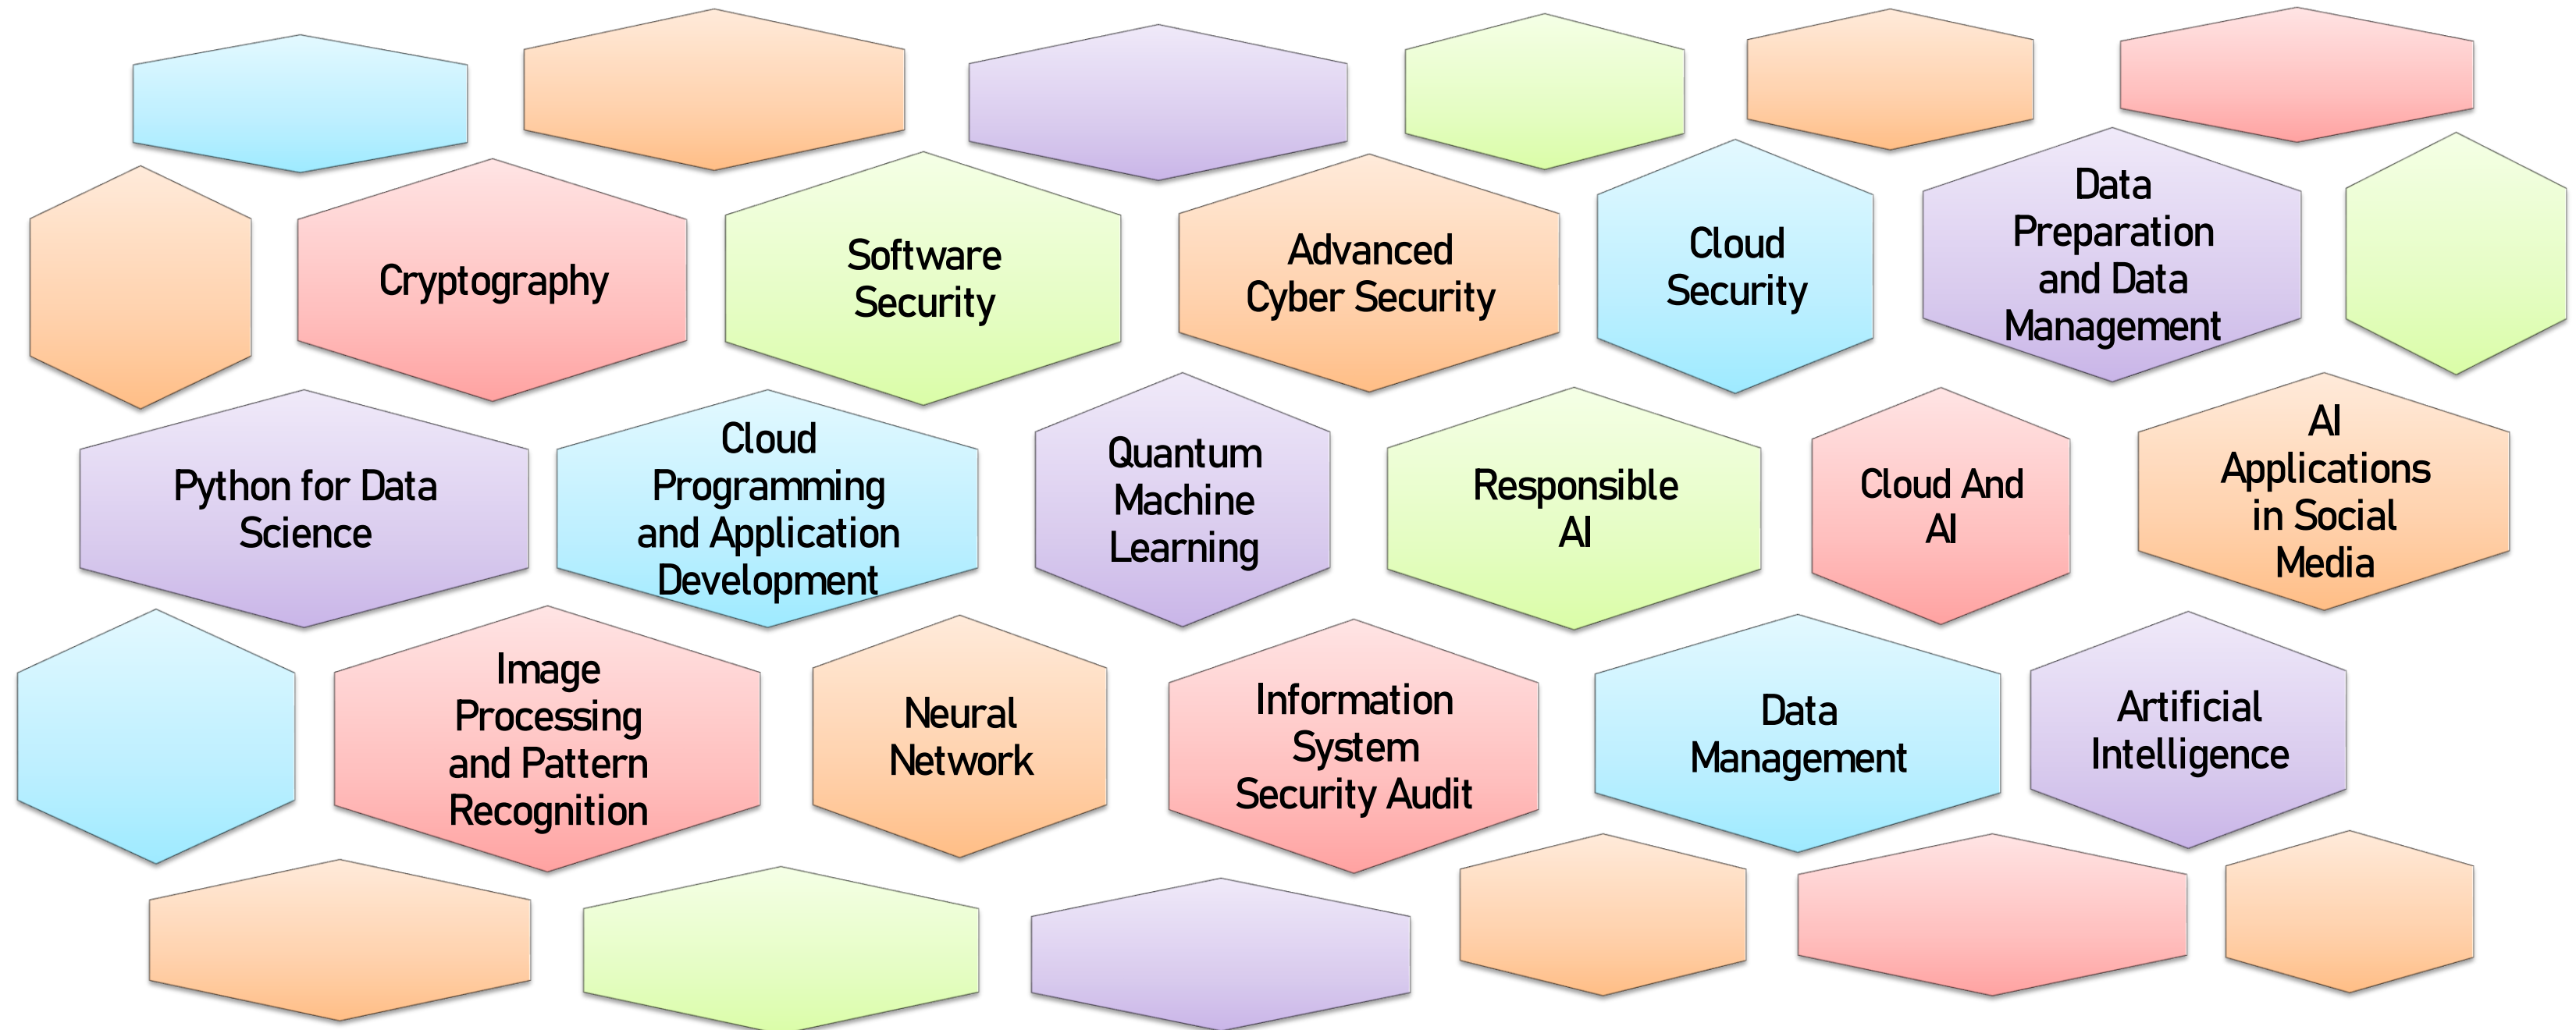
Cryptography

Software Security

Advanced Cyber Security

Cloud Security

Data Preparation and Data Management

Python for Data Science

Cloud Programming and Application Development

Quantum Machine Learning

Responsible AI

Cloud And AI

AI Applications in Social Media

Image Processing and Pattern Recognition

Neural Network

Information System Security Audit

Data Management

Artificial Intelligence